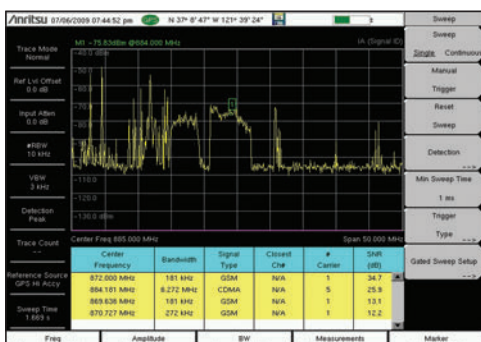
/inritsu 07/06/2009 07:44:52 pm GPS N 37° 8' 47" W 121° 39' 24"

Sweep

Trace Mode
Normal

M1 −75.83dBm @884.000 MHz

IA (Signal ID)

−40.0 dBm

−50.0

Sweep
Single Continuous

Ref Lvl Offset
0.0 dB

Input Atten
0.0 dB

Manual
Trigger

Reset
Sweep

RBW
10 kHz

VBW
3 kHz

Detection

Min Sweep Time
1 ms

Detection
Peak

−110.0

−120.0

−130.0 dBm

Trigger
Type

Trace Count
--

Center Freq 885.000 MHz

Span 50.000 MHz

Reference Source
GPS Hi Accy

Sweep Time
1.669 s

| Center Frequency | Bandwidth | Signal Type | Closest Ch# | # Carrier | SNR (dB) |
|---|---|---|---|---|---|
| 872.000 MHz | 181 kHz | GSM | N/A | 1 | 34.7 |
| 884.181 MHz | 6.272 MHz | CDMA | N/A | 5 | 25.9 |
| 869.636 MHz | 181 kHz | GSM | N/A | 1 | 13.1 |
| 870.727 MHz | 272 kHz | GSM | N/A | 1 | 12.2 |

Gated Sweep Setup

Freq | Amplitude | BW | Measurements | Marker